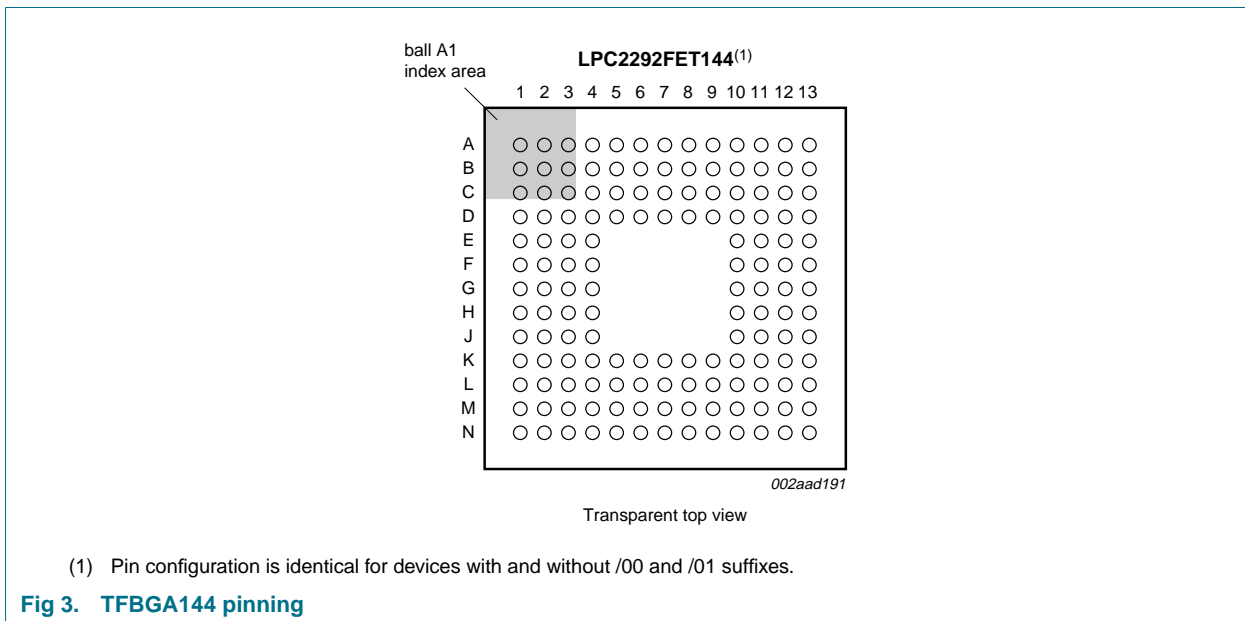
ball A1
index area

**LPC2292FET144**$^{(1)}$

1 2 3 4 5 6 7 8 9 10 11 12 13

A
B
C
D
E
F
G
H
J
K
L
M
N

002aad191

Transparent top view

(1) Pin configuration is identical for devices with and without /00 and /01 suffixes.

**Fig 3. TFBGA144 pinning**